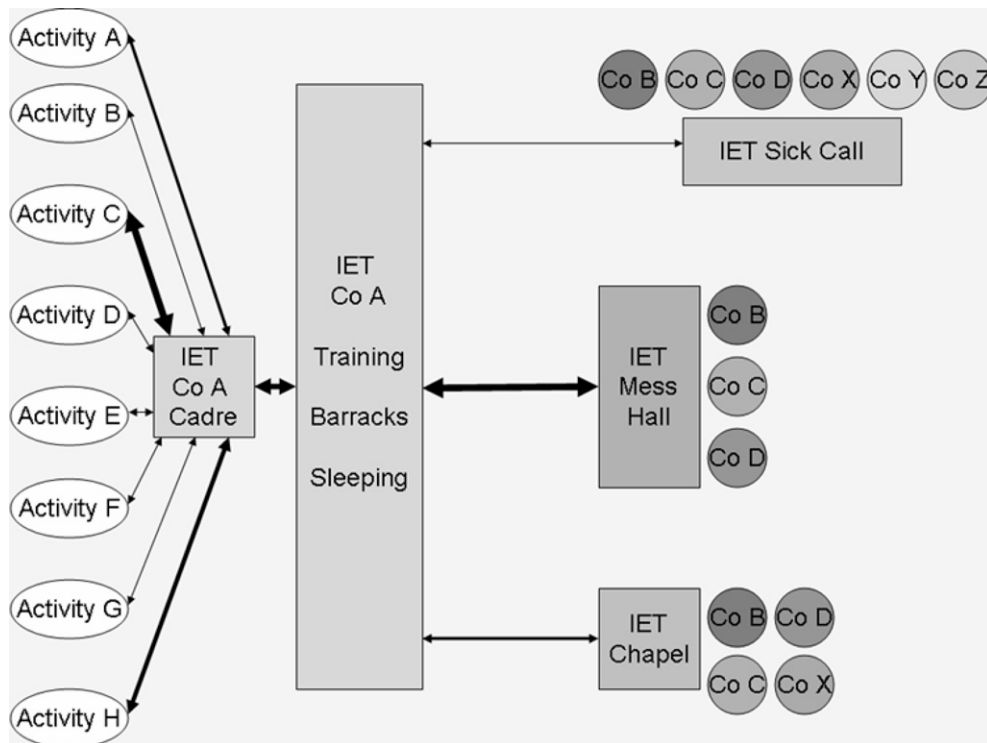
Activity A
Activity B
Activity C
Activity D
Activity E
Activity F
Activity G
Activity H

IET Co A Cadre

IET Co A Training Barracks Sleeping

Co B Co C Co D Co X Co Y Co Z
IET Sick Call

IET Mess Hall
Co B
Co C
Co D

IET Chapel
Co B Co D
Co C Co X